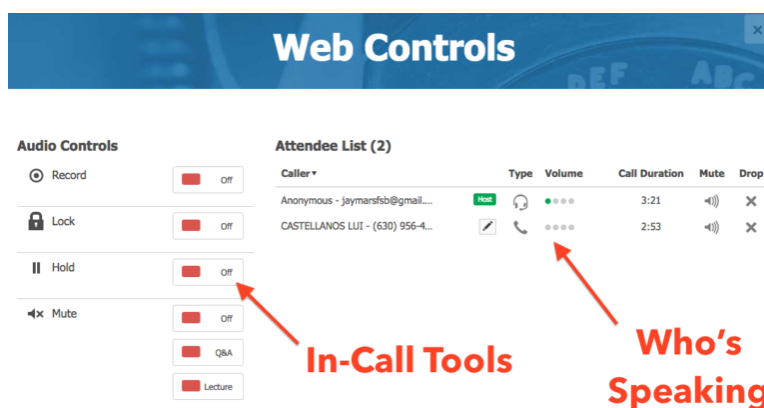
Web Controls

Audio Controls

Record Off

Lock Off

Hold Off

Mute Off

Q&A

Lecture

Attendee List (2)

| Caller ▾ | | Type | Volume | Call Duration | Mute | Drop |
|---|---|---|---|---|---|---|
| Anonymous - jaymarsfsb@gmail.... | Host | | | 3:21 | | |
| CASTELLANOS LUI - (630) 956-4... | | | | 2:53 | | |

In-Call Tools

Who's Speaking